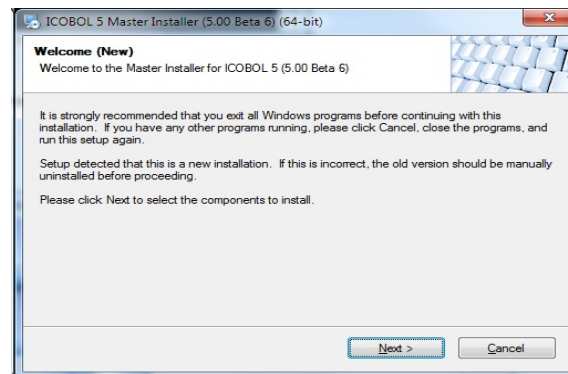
ICOBOL 5 Master Installer (5.00 Beta 6) (64-bit)

Welcome (New)
Welcome to the Master Installer for ICOBOL 5 (5.00 Beta 6)

It is strongly recommended that you exit all Windows programs before continuing with this installation. If you have any other programs running, please click Cancel, close the programs, and run this setup again.

Setup detected that this is a new installation. If this is incorrect, the old version should be manually uninstalled before proceeding.

Please click Next to select the components to install.

Next >
Cancel